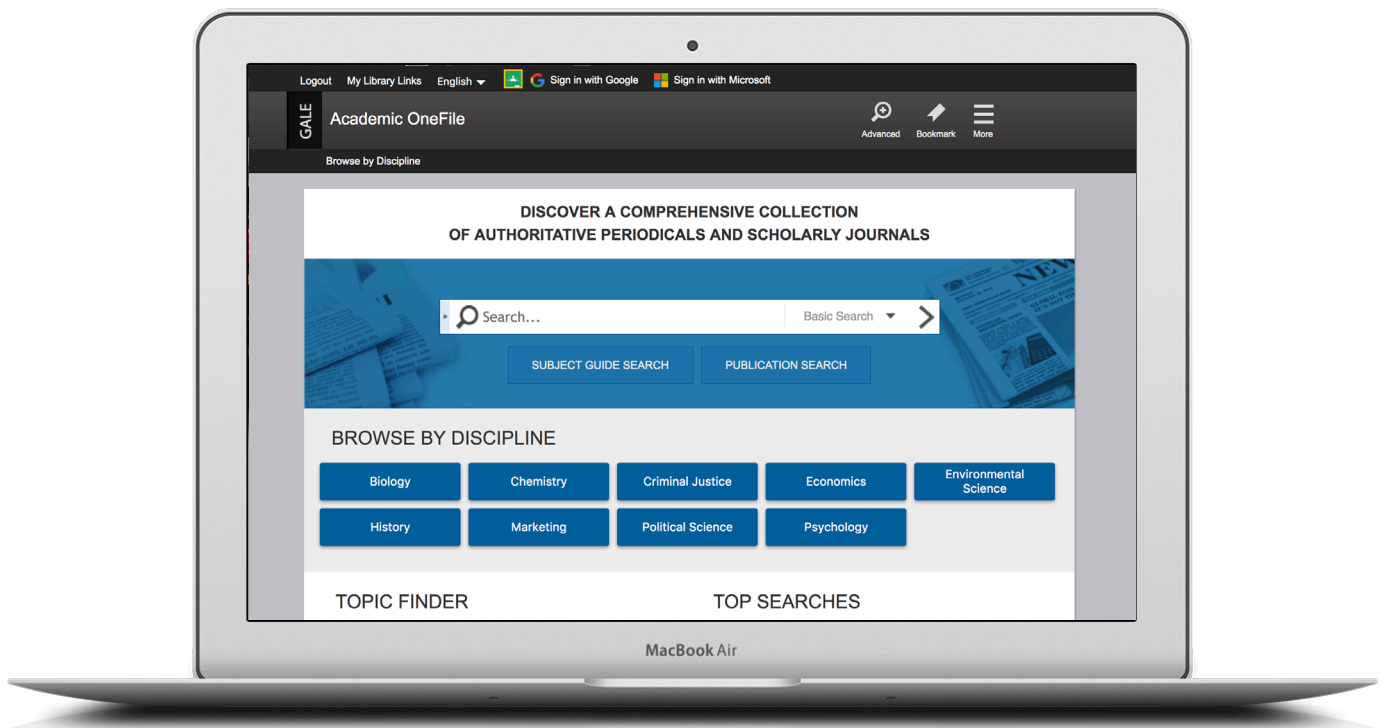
Logout My Library Links English Sign in with Google Sign in with Microsoft

GALE Academic OneFile

Advanced Bookmark More

Browse by Discipline

DISCOVER A COMPREHENSIVE COLLECTION
OF AUTHORITATIVE PERIODICALS AND SCHOLARLY JOURNALS

Search...

Basic Search

SUBJECT GUIDE SEARCH PUBLICATION SEARCH

BROWSE BY DISCIPLINE

Biology
Chemistry
Criminal Justice
Economics
Environmental Science
History
Marketing
Political Science
Psychology

TOPIC FINDER

TOP SEARCHES

MacBook Air